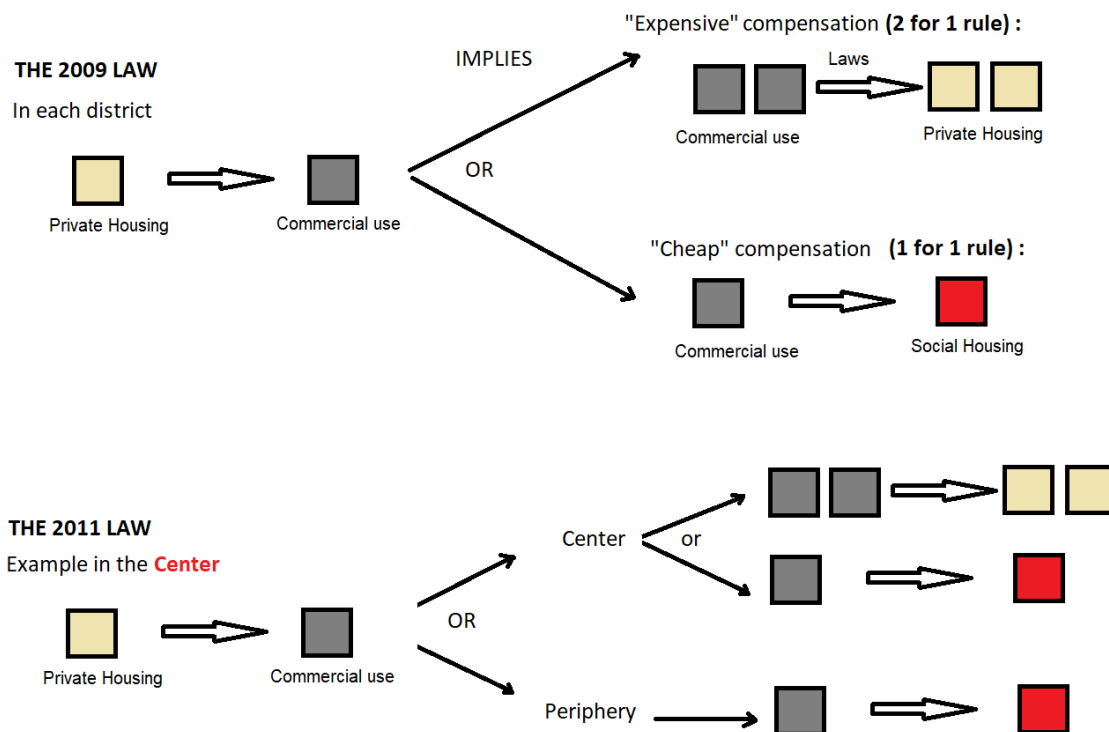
THE 2009 LAW

In each district

Private Housing

Commercial use

IMPLIES

OR

"Expensive" compensation **(2 for 1 rule) :**

Laws

Commercial use

Private Housing

"Cheap" compensation **(1 for 1 rule) :**

Commercial use

Social Housing

THE 2011 LAW

Example in the Center

Private Housing

Commercial use

OR

Center

or

Periphery